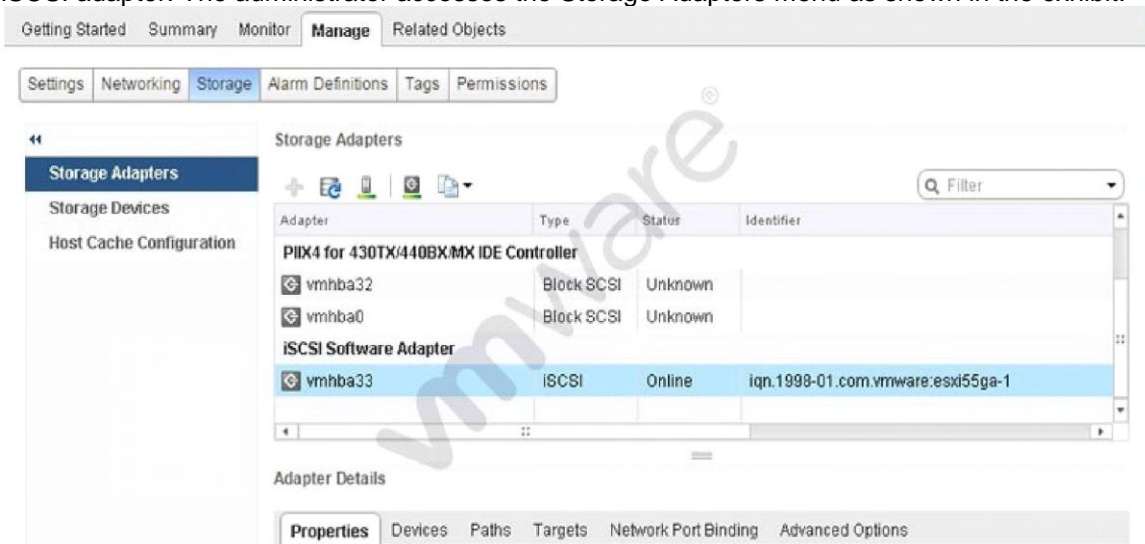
iSCSI adapter. The administrator accesses the Storage Adapters menu as shown in the exhibit.

Getting Started Summary Monitor Manage Related Objects

Settings Networking Storage Alarm Definitions Tags Permissions

Storage Adapters
Storage Devices
Host Cache Configuration

Storage Adapters

Filter

| Adapter | Type | Status | Identifier |
|---|---|---|---|
| PIIX4 for 430TX/440BX/MX IDE Controller | | | |
| vmhba32 | Block SCSI | Unknown | |
| vmhba0 | Block SCSI | Unknown | |
| iSCSI Software Adapter | | | |
| vmhba33 | iSCSI | Online | iqn.1998-01.com.vmware:esxi55ga-1 |

Adapter Details

Properties Devices Paths Targets Network Port Binding Advanced Options

vmware